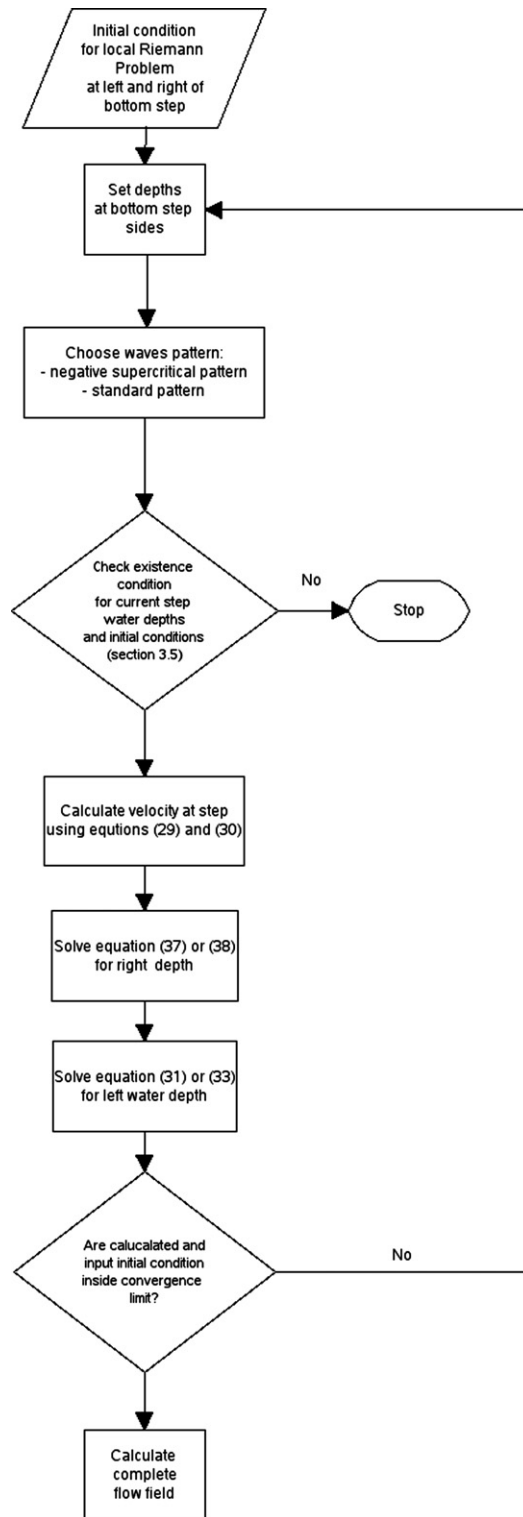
Initial condition for local Riemann Problem at left and right of bottom step

Set depths at bottom step sides

Choose waves pattern:
- negative supercritical pattern
- standard pattern

Check existence condition for current step water depths and initial conditions (section 3.5)

No

Stop

Calculate velocity at step using equtions (29) and (30)

Solve equation (37) or (38) for right depth

Solve equation (31) or (33) for left water depth

Are calucalated and input initial condition inside convergence limit?

No

Calculate complete flow field